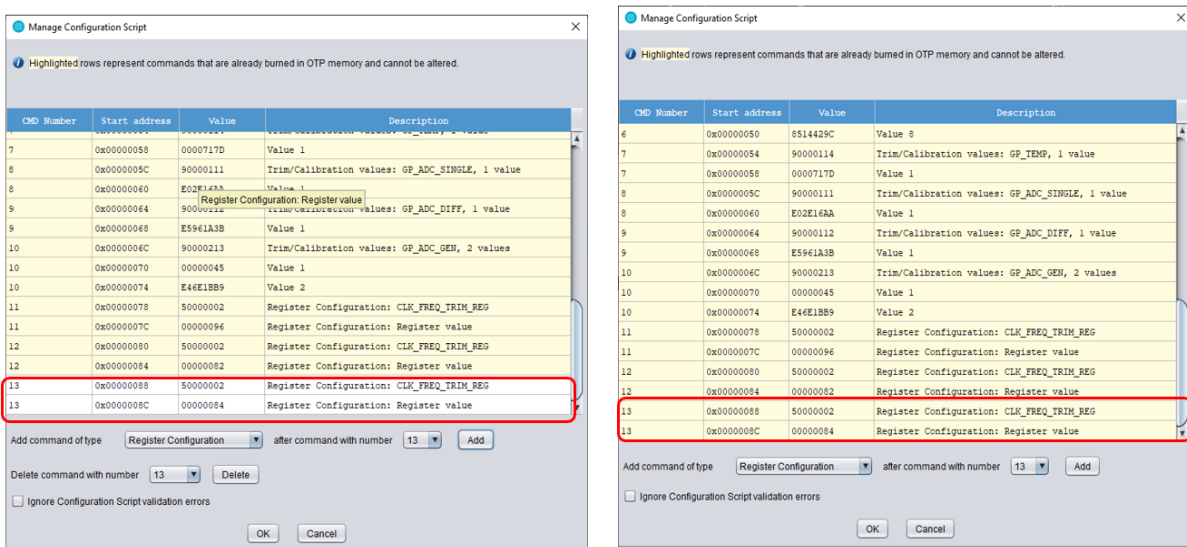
Manage Configuration Script

Highlighted rows represent commands that are already burned in OTP memory and cannot be altered.

| CMD Number | Start address | Value | Description |
|---|---|---|---|
| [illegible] | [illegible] | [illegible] | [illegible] |
| 7 | 0x00000058 | 0000717D | Value 1 |
| 8 | 0x0000005C | 90000111 | Trim/Calibration values: GP_ADC_SINGLE, 1 value |
| 8 | 0x00000060 | E02E16AA | Value 1 |
| 9 | 0x00000064 | 90000112 | Trim/Calibration values: GP_ADC_DIFF, 1 value |
| 9 | 0x00000068 | E5961A3B | Value 1 |
| 10 | 0x0000006C | 90000213 | Trim/Calibration values: GP_ADC_GEN, 2 values |
| 10 | 0x00000070 | 00000045 | Value 1 |
| 10 | 0x00000074 | E46E1BB9 | Value 2 |
| 11 | 0x00000078 | 50000002 | Register Configuration: CLK_FREQ_TRIM_REG |
| 11 | 0x0000007C | 00000096 | Register Configuration: Register value |
| 12 | 0x00000080 | 50000002 | Register Configuration: CLK_FREQ_TRIM_REG |
| 12 | 0x00000084 | 00000082 | Register Configuration: Register value |
| 13 | 0x00000088 | 50000002 | Register Configuration: CLK_FREQ_TRIM_REG |
| 13 | 0x0000008C | 00000084 | Register Configuration: Register value |

Register Configuration: Register value

Add command of type Register Configuration after command with number 13 Add

Delete command with number 13 Delete

Ignore Configuration Script validation errors

OK Cancel

Manage Configuration Script

Highlighted rows represent commands that are already burned in OTP memory and cannot be altered.

| CMD Number | Start address | Value | Description |
|---|---|---|---|
| 6 | 0x00000050 | 8514429C | Value 8 |
| 7 | 0x00000054 | 90000114 | Trim/Calibration values: GP_TEMP, 1 value |
| 7 | 0x00000058 | 0000717D | Value 1 |
| 8 | 0x0000005C | 90000111 | Trim/Calibration values: GP_ADC_SINGLE, 1 value |
| 8 | 0x00000060 | E02E16AA | Value 1 |
| 9 | 0x00000064 | 90000112 | Trim/Calibration values: GP_ADC_DIFF, 1 value |
| 9 | 0x00000068 | E5961A3B | Value 1 |
| 10 | 0x0000006C | 90000213 | Trim/Calibration values: GP_ADC_GEN, 2 values |
| 10 | 0x00000070 | 00000045 | Value 1 |
| 10 | 0x00000074 | E46E1BB9 | Value 2 |
| 11 | 0x00000078 | 50000002 | Register Configuration: CLK_FREQ_TRIM_REG |
| 11 | 0x0000007C | 00000096 | Register Configuration: Register value |
| 12 | 0x00000080 | 50000002 | Register Configuration: CLK_FREQ_TRIM_REG |
| 12 | 0x00000084 | 00000082 | Register Configuration: Register value |
| 13 | 0x00000088 | 50000002 | Register Configuration: CLK_FREQ_TRIM_REG |
| 13 | 0x0000008C | 00000084 | Register Configuration: Register value |

Add command of type Register Configuration after command with number 13 Add

Ignore Configuration Script validation errors

OK Cancel